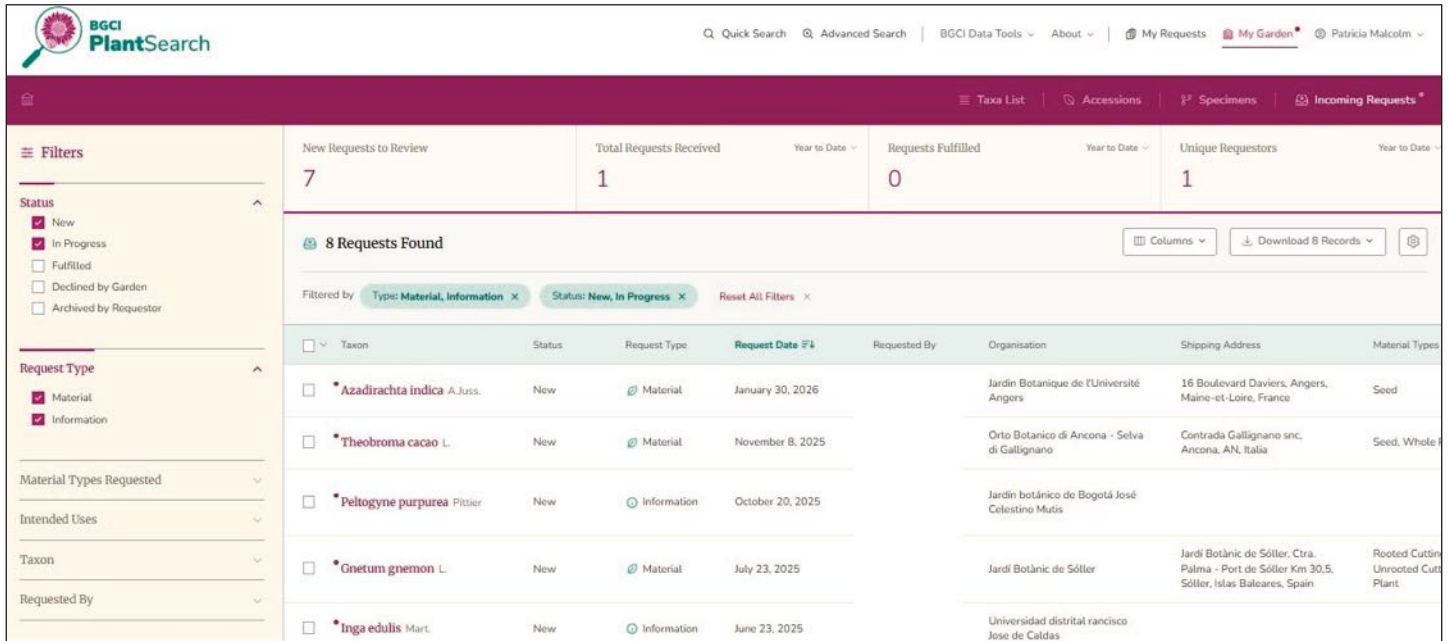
BGCI PlantSearch

Quick Search  Advanced Search  BGCI Data Tools  About  My Requests  My Garden  Patricia Malcolm

Taxa List  Accessions  Specimens  Incoming Requests

Filters

Status
New
In Progress
Fulfilled
Declined by Garden
Archived by Requestor

Request Type
Material
Information

Material Types Requested
Intended Uses
Taxon
Requested By

| New Requests to Review | Total Requests Received Year to Date | Requests Fulfilled Year to Date | Unique Requestors Year to Date |
|---|---|---|---|
| 7 | 1 | 0 | 1 |

8 Requests Found

Columns  Download 8 Records

Filtered by  Type: Material, Information ×  Status: New, In Progress ×  Reset All Filters ×

| Taxon | Status | Request Type | Request Date | Requested By | Organisation | Shipping Address | Material Types |
|---|---|---|---|---|---|---|---|
| Azadirachta indica A.Juss. | New | Material | January 30, 2026 | | Jardin Botanique de l'Université Angers | 16 Boulevard Daviers, Angers, Maine-et-Loire, France | Seed |
| Theobroma cacao L. | New | Material | November 8, 2025 | | Orto Botanico di Ancona - Selva di Gallignano | Contrada Gallignano snc, Ancona, AN, Italia | Seed, Whole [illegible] |
| Peltogyne purpurea Pittier | New | Information | October 20, 2025 | | Jardín botánico de Bogotá José Celestino Mutis | | |
| Gnetum gnemon L. | New | Material | July 23, 2025 | | Jardí Botànic de Sóller | Jardí Botànic de Sóller, Ctra. Palma - Port de Sóller Km 30,5, Sóller, Islas Baleares, Spain | Rooted Cuttin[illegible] Unrooted Cutt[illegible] Plant |
| Inga edulis Mart. | New | Information | June 23, 2025 | | Universidad distrital rancisco Jose de Caldas | | |